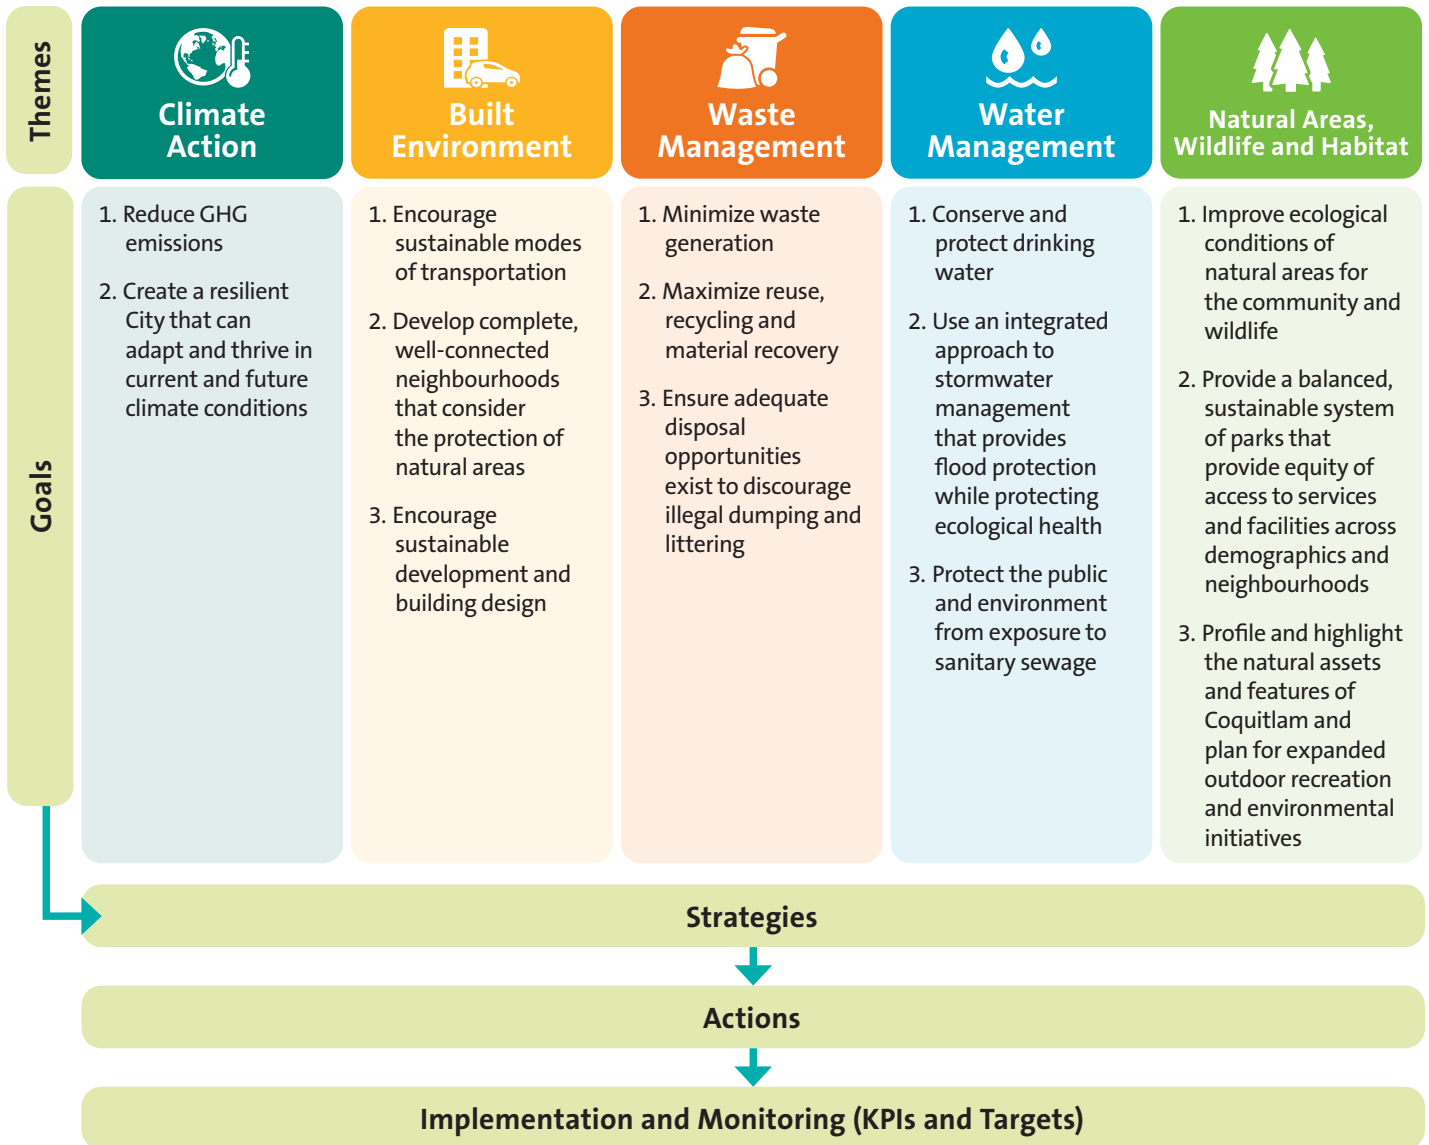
Themes

Climate Action

Built Environment

Waste Management

Water Management

Natural Areas, Wildlife and Habitat

Goals

1. Reduce GHG emissions

2. Create a resilient City that can adapt and thrive in current and future climate conditions

1. Encourage sustainable modes of transportation

2. Develop complete, well-connected neighbourhoods that consider the protection of natural areas

3. Encourage sustainable development and building design

1. Minimize waste generation

2. Maximize reuse, recycling and material recovery

3. Ensure adequate disposal opportunities exist to discourage illegal dumping and littering

1. Conserve and protect drinking water

2. Use an integrated approach to stormwater management that provides flood protection while protecting ecological health

3. Protect the public and environment from exposure to sanitary sewage

1. Improve ecological conditions of natural areas for the community and wildlife

2. Provide a balanced, sustainable system of parks that provide equity of access to services and facilities across demographics and neighbourhoods

3. Profile and highlight the natural assets and features of Coquitlam and plan for expanded outdoor recreation and environmental initiatives

Strategies

Actions

Implementation and Monitoring (KPIs and Targets)